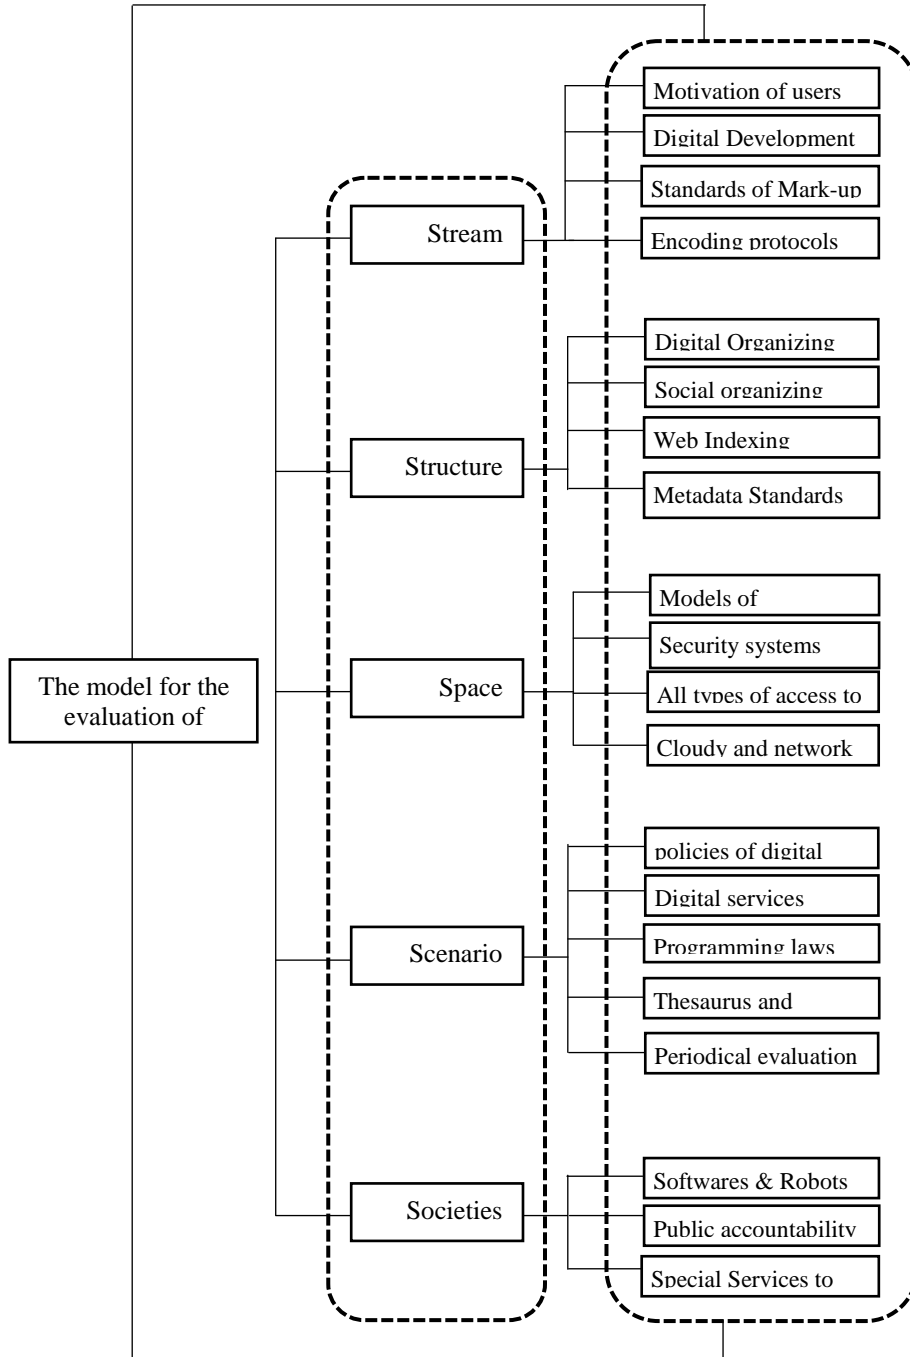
The model for the evaluation of

Stream

Motivation of users

Digital Development

Standards of Mark-up

Encoding protocols

Structure

Digital Organizing

Social organizing

Web Indexing

Metadata Standards

Space

Models of

Security systems

All types of access to

Cloudy and network

Scenario

policies of digital

Digital services

Programming laws

Thesaurus and

Periodical evaluation

Societies

Softwares & Robots

Public accountability

Special Services to